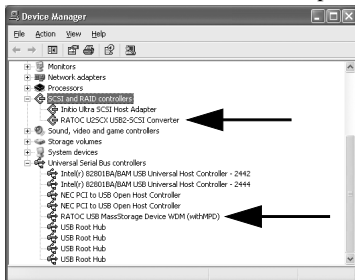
Device Manager

File Action View Help

Monitors
Network adapters
Processors
SCSI and RAID controllers
Initio Ultra SCSI Host Adapter
RATOC U2SCX USB2-SCSI Converter
Sound, video and game controllers
Storage volumes
System devices
Universal Serial Bus controllers
Intel(r) 82801BA/BAM USB Universal Host Controller - 2442
Intel(r) 82801BA/BAM USB Universal Host Controller - 2444
NEC PCI to USB Open Host Controller
NEC PCI to USB Open Host Controller
RATOC USB MassStorage Device WDM (withMPD)
USB Root Hub
USB Root Hub
USB Root Hub
USB Root Hub